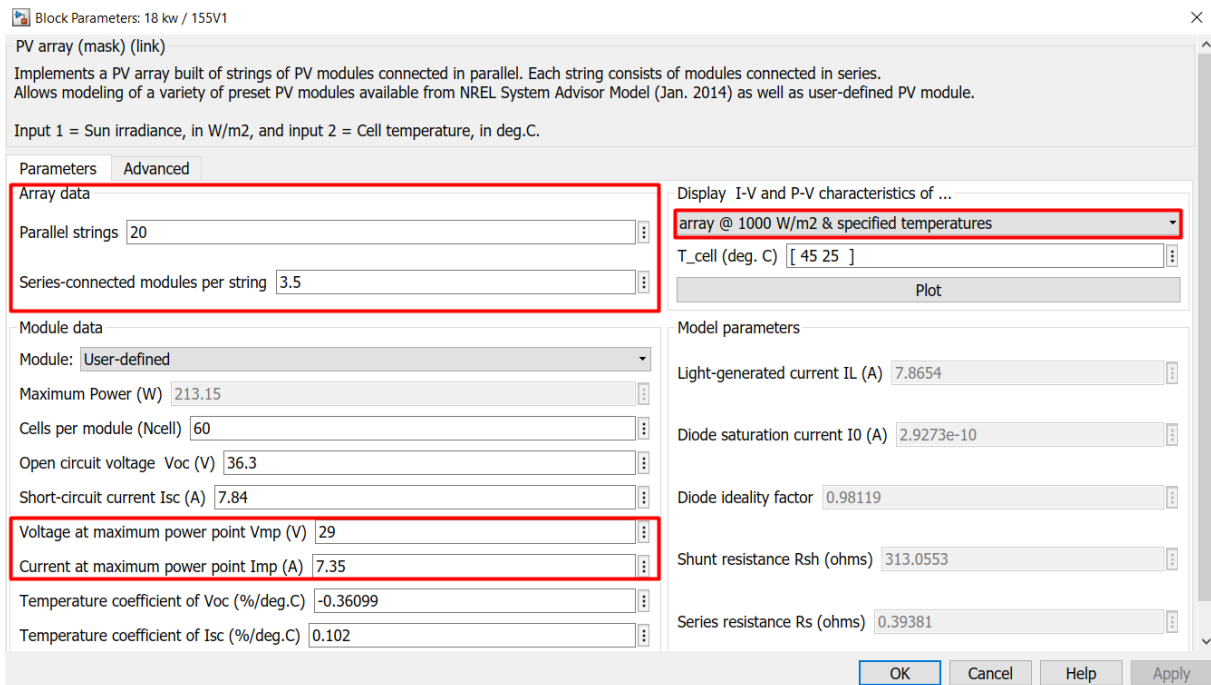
Block Parameters: 18 kw / 155V1

PV array (mask) (link)

Implements a PV array built of strings of PV modules connected in parallel. Each string consists of modules connected in series.
Allows modeling of a variety of preset PV modules available from NREL System Advisor Model (Jan. 2014) as well as user-defined PV module.

Input 1 = Sun irradiance, in W/m2, and input 2 = Cell temperature, in deg.C.

Parameters Advanced

Array data

Parallel strings 20

Series-connected modules per string 3.5

Module data

Module: User-defined

Maximum Power (W) 213.15

Cells per module (Ncell) 60

Open circuit voltage Voc (V) 36.3

Short-circuit current Isc (A) 7.84

Voltage at maximum power point Vmp (V) 29

Current at maximum power point Imp (A) 7.35

Temperature coefficient of Voc (%/deg.C) -0.36099

Temperature coefficient of Isc (%/deg.C) 0.102

Display I-V and P-V characteristics of ...

array @ 1000 W/m2 & specified temperatures

T_cell (deg. C) [ 45 25 ]

Plot

Model parameters

Light-generated current IL (A) 7.8654

Diode saturation current I0 (A) 2.9273e-10

Diode ideality factor 0.98119

Shunt resistance Rsh (ohms) 313.0553

Series resistance Rs (ohms) 0.39381

OK Cancel Help Apply